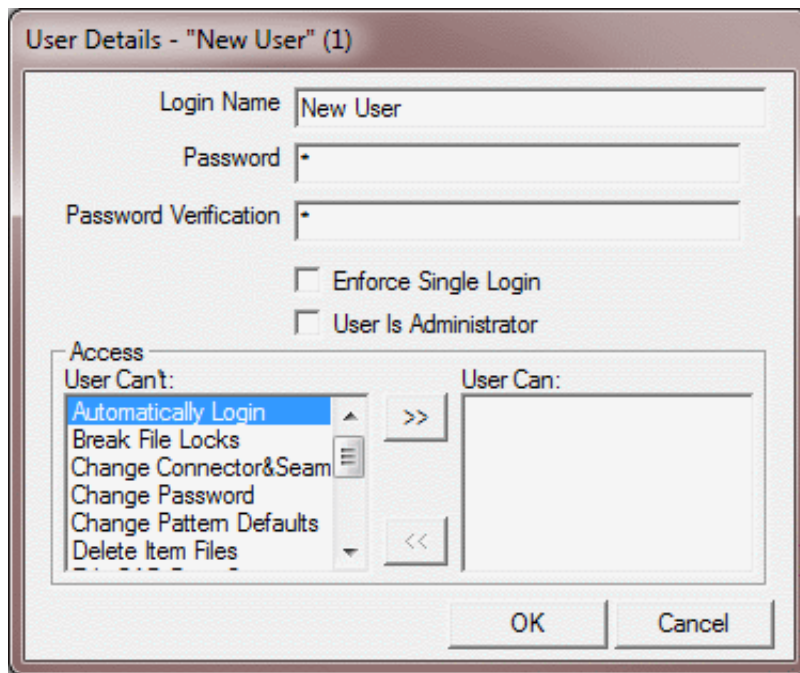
User Details - "New User" (1)

Login Name New User

Password *

Password Verification *

Enforce Single Login

User Is Administrator

Access

User Can't:

Automatically Login
Break File Locks
Change Connector&Seam
Change Password
Change Pattern Defaults
Delete Item Files
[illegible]

>>

<<

User Can:

OK

Cancel